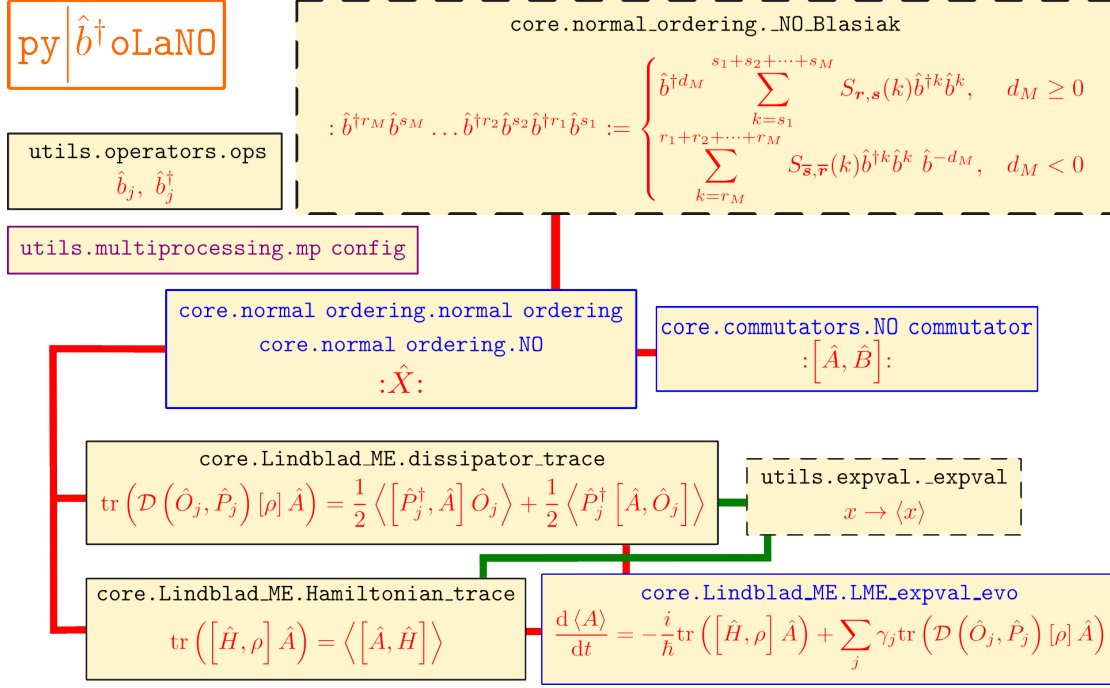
py $\hat{b}^\dagger$oLaNO

core.normal_ordering._NO_Blasiak

$:\hat{b}^{\dagger r_M}\hat{b}^{s_M}\dots\hat{b}^{\dagger r_2}\hat{b}^{s_2}\hat{b}^{\dagger r_1}\hat{b}^{s_1} := \begin{cases} \hat{b}^{\dagger d_M}\sum_{k=s_1}^{s_1+s_2+\dots+s_M} S_{\boldsymbol{r},\boldsymbol{s}}(k)\hat{b}^{\dagger k}\hat{b}^k, & d_M \geq 0 \\ \sum_{k=r_M}^{r_1+r_2+\dots+r_M} S_{\overline{\boldsymbol{s}},\overline{\boldsymbol{r}}}(k)\hat{b}^{\dagger k}\hat{b}^k\ \hat{b}^{-d_M}, & d_M < 0 \end{cases}$

utils.operators.ops
$\hat{b}_j,\ \hat{b}_j^\dagger$

utils.multiprocessing.mp config

core.normal ordering.normal ordering
core.normal ordering.NO
$:\hat{X}:$

core.commutators.NO commutator
$:\left[\hat{A},\hat{B}\right]:$

core.Lindblad_ME.dissipator_trace
$\mathrm{tr}\left(\mathcal{D}\left(\hat{O}_j,\hat{P}_j\right)[\rho]\,\hat{A}\right) = \frac{1}{2}\left\langle\left[\hat{P}_j^\dagger,\hat{A}\right]\hat{O}_j\right\rangle + \frac{1}{2}\left\langle\hat{P}_j^\dagger\left[\hat{A},\hat{O}_j\right]\right\rangle$

utils.expval._expval
$x \to \langle x\rangle$

core.Lindblad_ME.Hamiltonian_trace
$\mathrm{tr}\left(\left[\hat{H},\rho\right]\hat{A}\right) = \left\langle\left[\hat{A},\hat{H}\right]\right\rangle$

core.Lindblad_ME.LME_expval_evo
$\frac{\mathrm{d}\langle A\rangle}{\mathrm{d}t} = -\frac{i}{\hbar}\mathrm{tr}\left(\left[\hat{H},\rho\right]\hat{A}\right) + \sum_j \gamma_j \mathrm{tr}\left(\mathcal{D}\left(\hat{O}_j,\hat{P}_j\right)[\rho]\,\hat{A}\right)$